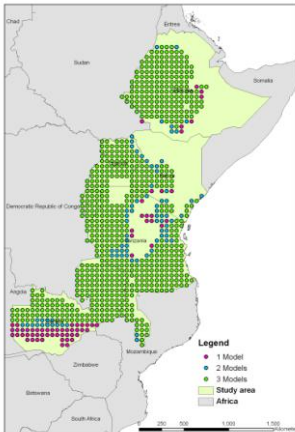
Chad
Eritrea
Sudan
Somalia
Ethiopia
Democratic Republic of Congo
Tanzania
Angola
Zambia
Mozambique
Zimbabwe
Botswana
South Africa
Legend
1 Model
2 Models
3 Models
Study area
Africa
250 500 1,000 1,500
Kilometers